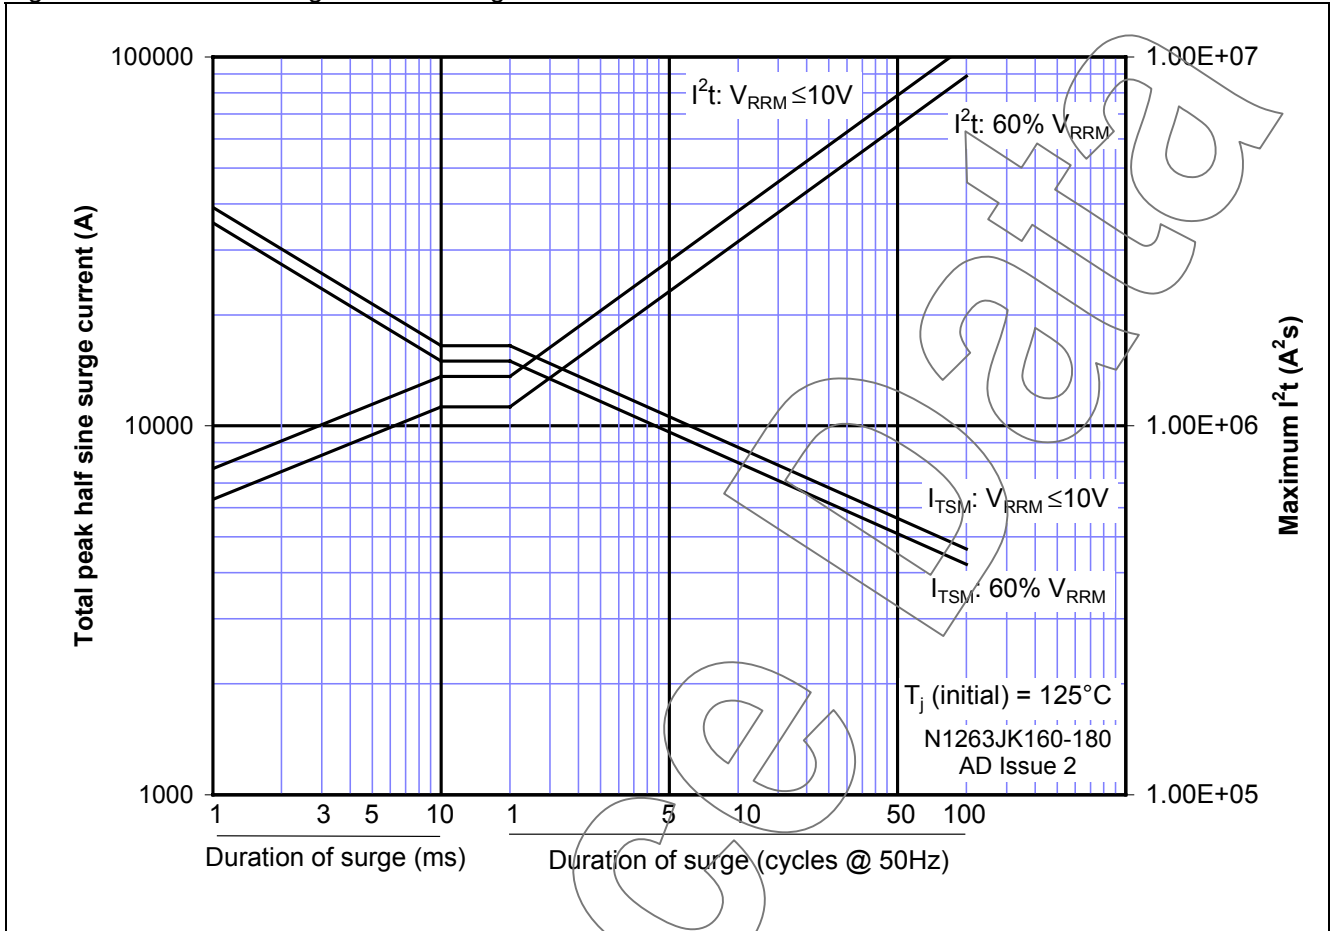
Total peak half sine surge current (A)

100000

10000

1000

1.00E+07

1.00E+06

1.00E+05

Maximum $I^2t$ ($A^2s$)

$I^2t$: $V_{RRM}$ ≤10V

$I^2t$: 60% $V_{RRM}$

$I_{TSM}$: $V_{RRM}$ ≤10V

$I_{TSM}$: 60% $V_{RRM}$

$T_j$ (initial) = 125°C

N1263JK160-180
AD Issue 2

1 3 5 10 1 5 10 50 100

Duration of surge (ms)

Duration of surge (cycles @ 50Hz)